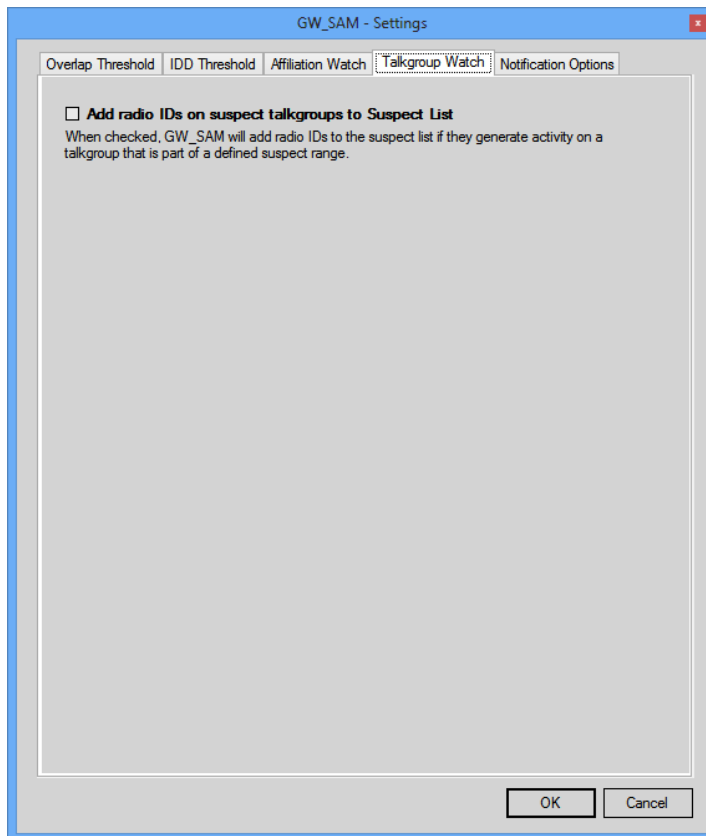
GW_SAM - Settings

Overlap Threshold | IDD Threshold | Affiliation Watch | Talkgroup Watch | Notification Options

☐ Add radio IDs on suspect talkgroups to Suspect List

When checked, GW_SAM will add radio IDs to the suspect list if they generate activity on a talkgroup that is part of a defined suspect range.

OK

Cancel